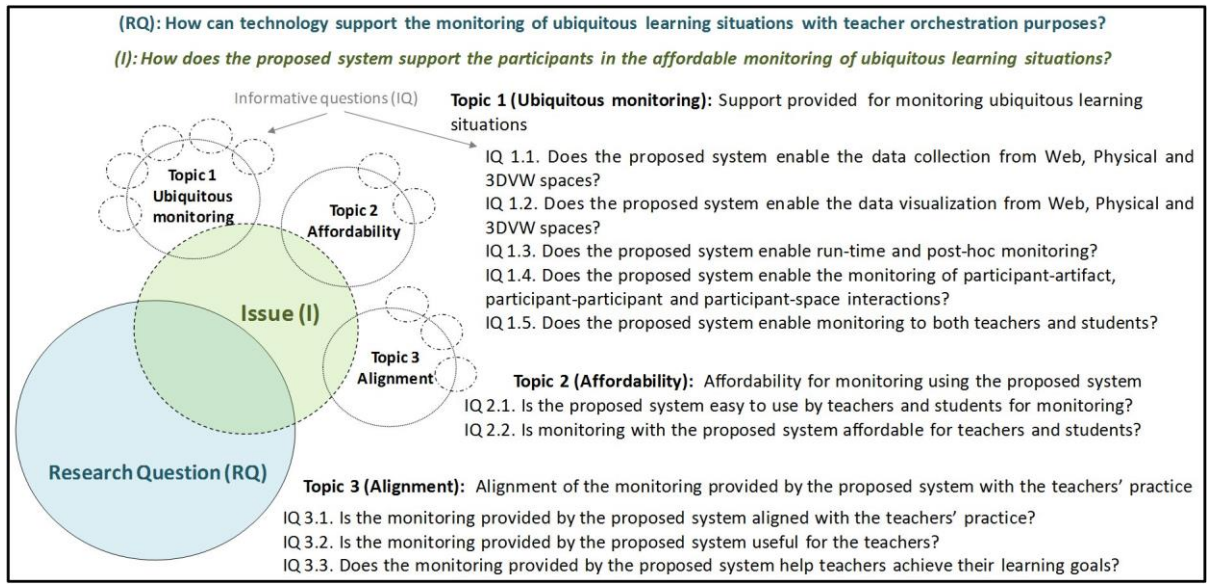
(RQ): How can technology support the monitoring of ubiquitous learning situations with teacher orchestration purposes?

(I): How does the proposed system support the participants in the affordable monitoring of ubiquitous learning situations?

Informative questions (IQ)

Topic 1 Ubiquitous monitoring

Topic 2 Affordability

Issue (I)

Topic 3 Alignment

Research Question (RQ)

Topic 1 (Ubiquitous monitoring): Support provided for monitoring ubiquitous learning situations

IQ 1.1. Does the proposed system enable the data collection from Web, Physical and 3DVW spaces?
IQ 1.2. Does the proposed system enable the data visualization from Web, Physical and 3DVW spaces?
IQ 1.3. Does the proposed system enable run-time and post-hoc monitoring?
IQ 1.4. Does the proposed system enable the monitoring of participant-artifact, participant-participant and participant-space interactions?
IQ 1.5. Does the proposed system enable monitoring to both teachers and students?

Topic 2 (Affordability): Affordability for monitoring using the proposed system
IQ 2.1. Is the proposed system easy to use by teachers and students for monitoring?
IQ 2.2. Is monitoring with the proposed system affordable for teachers and students?

Topic 3 (Alignment): Alignment of the monitoring provided by the proposed system with the teachers' practice
IQ 3.1. Is the monitoring provided by the proposed system aligned with the teachers' practice?
IQ 3.2. Is the monitoring provided by the proposed system useful for the teachers?
IQ 3.3. Does the monitoring provided by the proposed system help teachers achieve their learning goals?